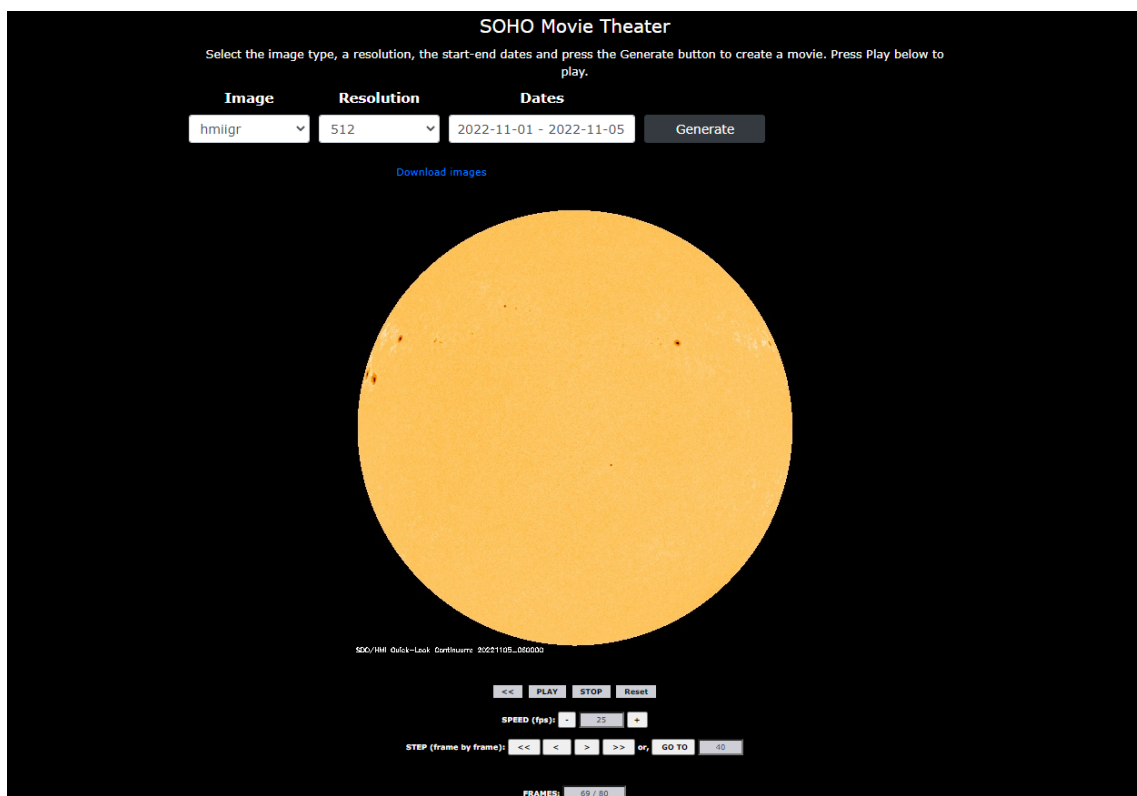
SOHO Movie Theater

Select the image type, a resolution, the start-end dates and press the Generate button to create a movie. Press Play below to play.

| Image | Resolution | Dates | |
|---|---|---|---|
| hmiigr | 512 | 2022-11-01 - 2022-11-05 | Generate |

Download images

SDO/HMI Quick-Look Continuum: 20221105_060000

<< PLAY STOP Reset

SPEED (fps): - 25 +

STEP (frame by frame): << < > >> or, GO TO 40

FRAMES: 69 / 80